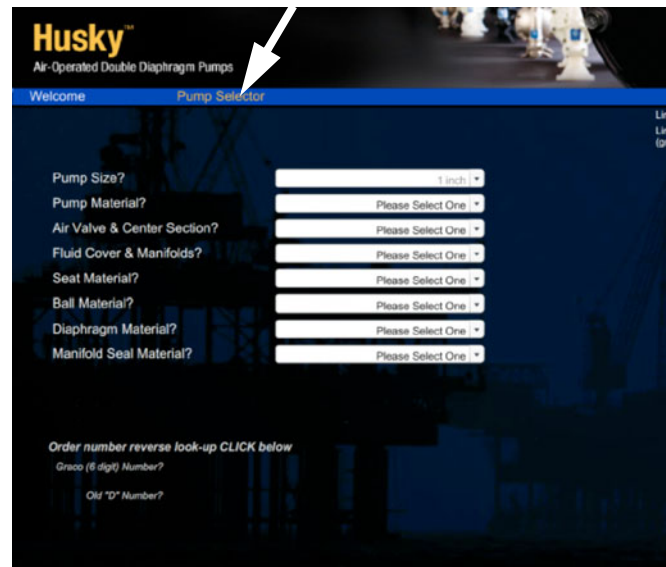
Husky™
Air-Operated Double Diaphragm Pumps

Welcome
Pump Selector

Li
Li
(p

Pump Size? 1 inch
Pump Material? Please Select One
Air Valve & Center Section? Please Select One
Fluid Cover & Manifolds? Please Select One
Seat Material? Please Select One
Ball Material? Please Select One
Diaphragm Material? Please Select One
Manifold Seal Material? Please Select One

Order number reverse look-up CLICK below
Graco (6 digit) Number?
Old "D" Number?